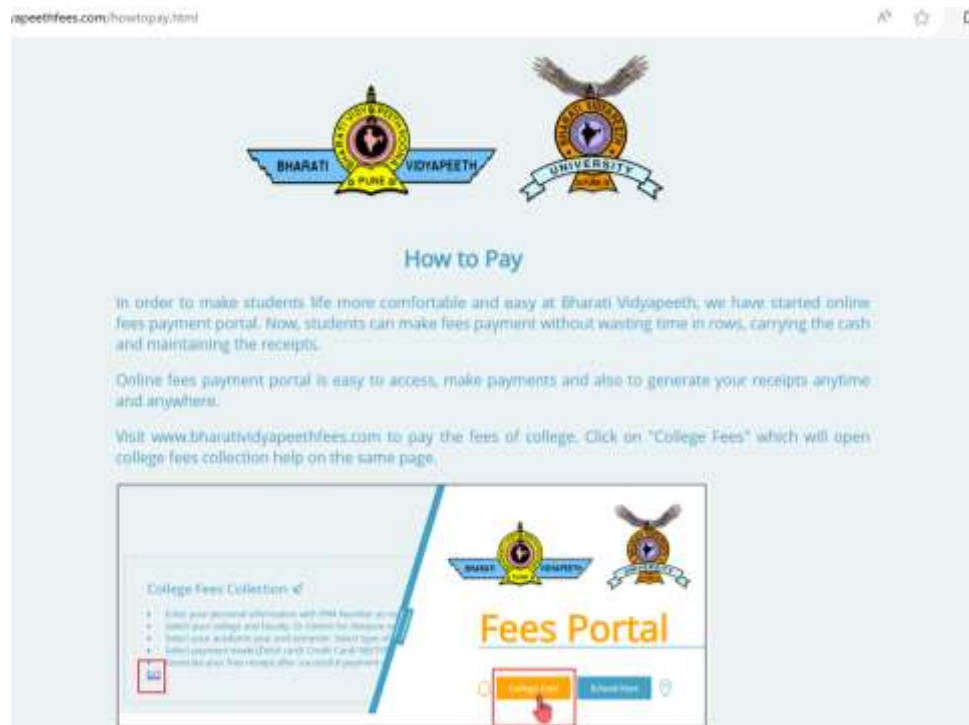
/apeethfees.com/howtopay.html

BHARATI VIDYAPEETH
PUNE

UNIVERSITY

How to Pay

In order to make students life more comfortable and easy at Bharati Vidyapeeth, we have started online fees payment portal. Now, students can make fees payment without wasting time in rows, carrying the cash and maintaining the receipts.

Online fees payment portal is easy to access, make payments and also to generate your receipts anytime and anywhere.

Visit www.bharatividyapeethfees.com to pay the fees of college. Click on "College Fees" which will open college fees collection help on the same page.

College Fees Collection

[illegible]

BHARATI VIDYAPEETH

Fees Portal

College Fees
School Fees